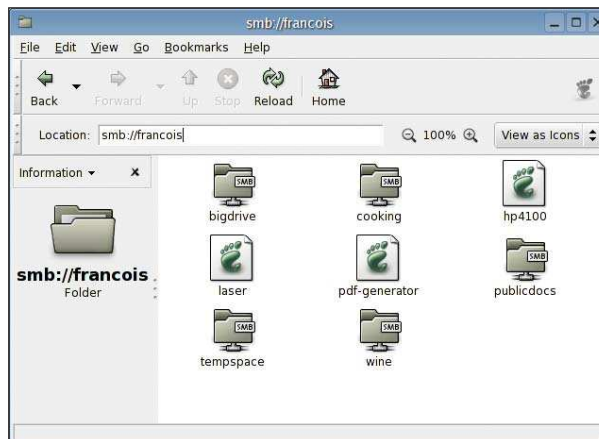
smb://francois

File Edit View Go Bookmarks Help

Back Forward Up Stop Reload Home

Location: smb://francois

100%

View as Icons

Information

smb://francois
Folder

SMB
bigdrive

SMB
cooking

hp4100

laser

pdf-generator

SMB
publicdocs

SMB
tempspace

SMB
wine